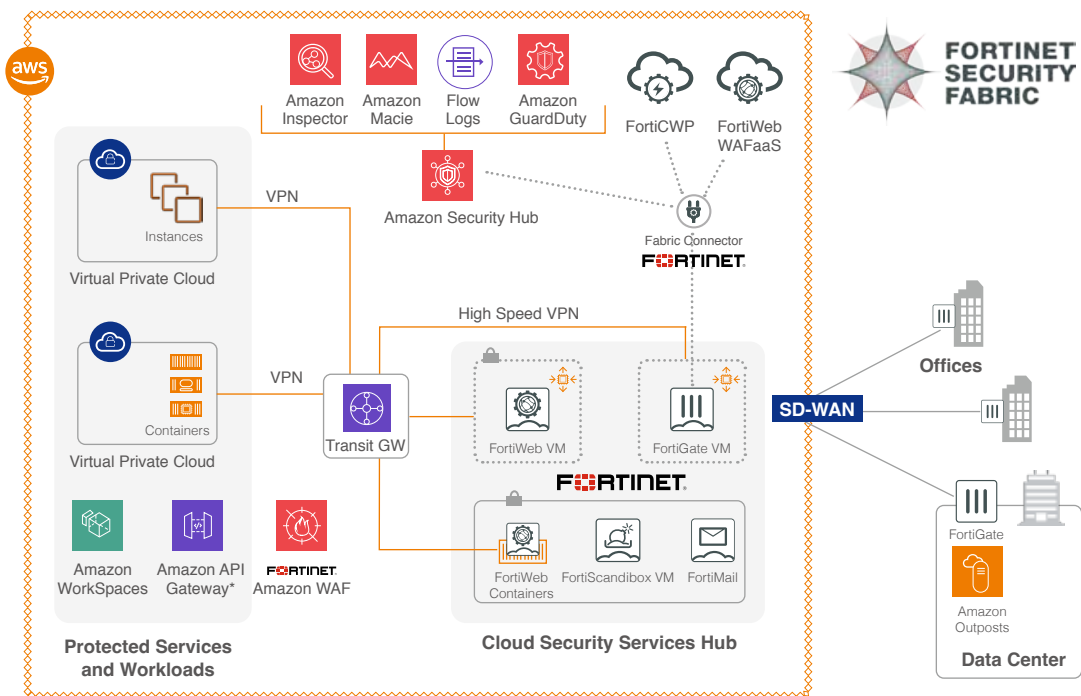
aws

Amazon Inspector

Amazon Macie

Flow Logs

Amazon GuardDuty

FortiCWP

FortiWeb WAFaaS

FORTINET SECURITY FABRIC

Amazon Security Hub

Fabric Connector

FORTINET

Instances

Virtual Private Cloud

VPN

High Speed VPN

VPN

Containers

Virtual Private Cloud

Transit GW

FortiWeb VM

FortiGate VM

FORTINET

Offices

SD-WAN

Amazon WorkSpaces

Amazon API Gateway*

FORTINET
Amazon WAF

FortiWeb Containers

FortiScandibox VM

FortiMail

FortiGate

Amazon Outposts

Protected Services and Workloads

Cloud Security Services Hub

Data Center